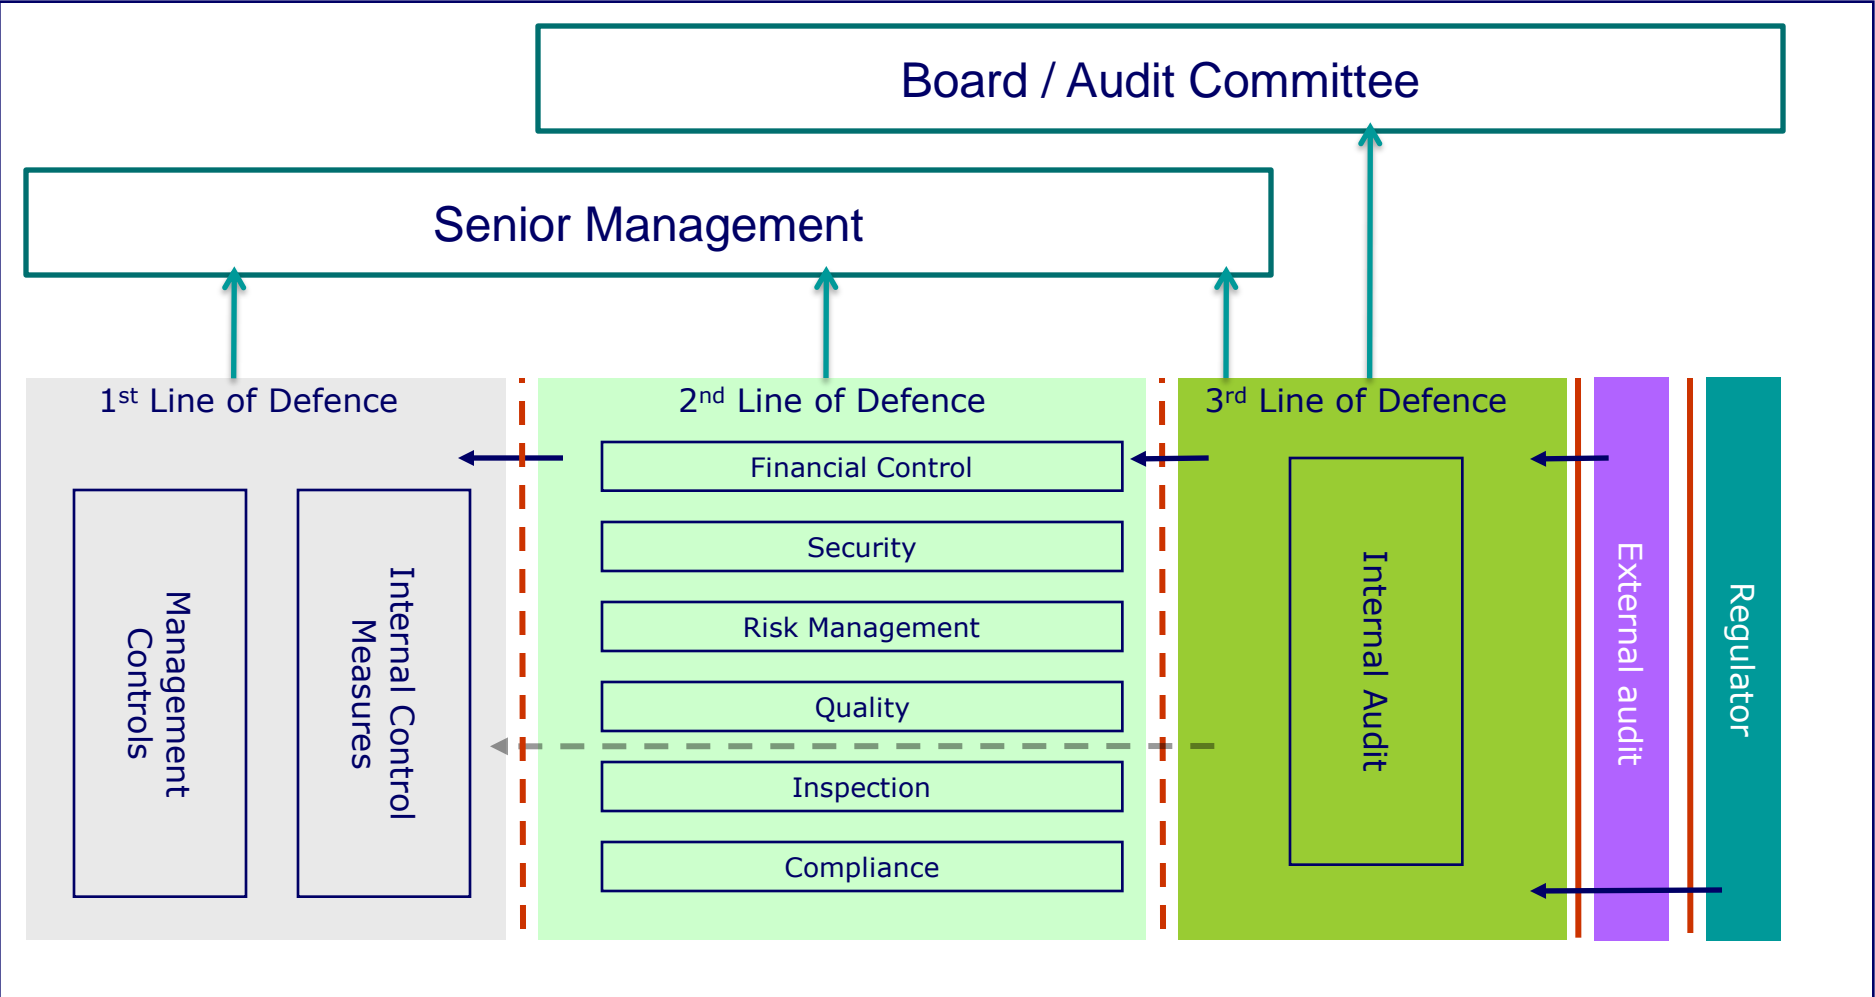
Board / Audit Committee

Senior Management

1$^{st}$ Line of Defence

Management Controls

Internal Control Measures

2$^{nd}$ Line of Defence

Financial Control

Security

Risk Management

Quality

Inspection

Compliance

3$^{rd}$ Line of Defence

Internal Audit

External audit

Regulator